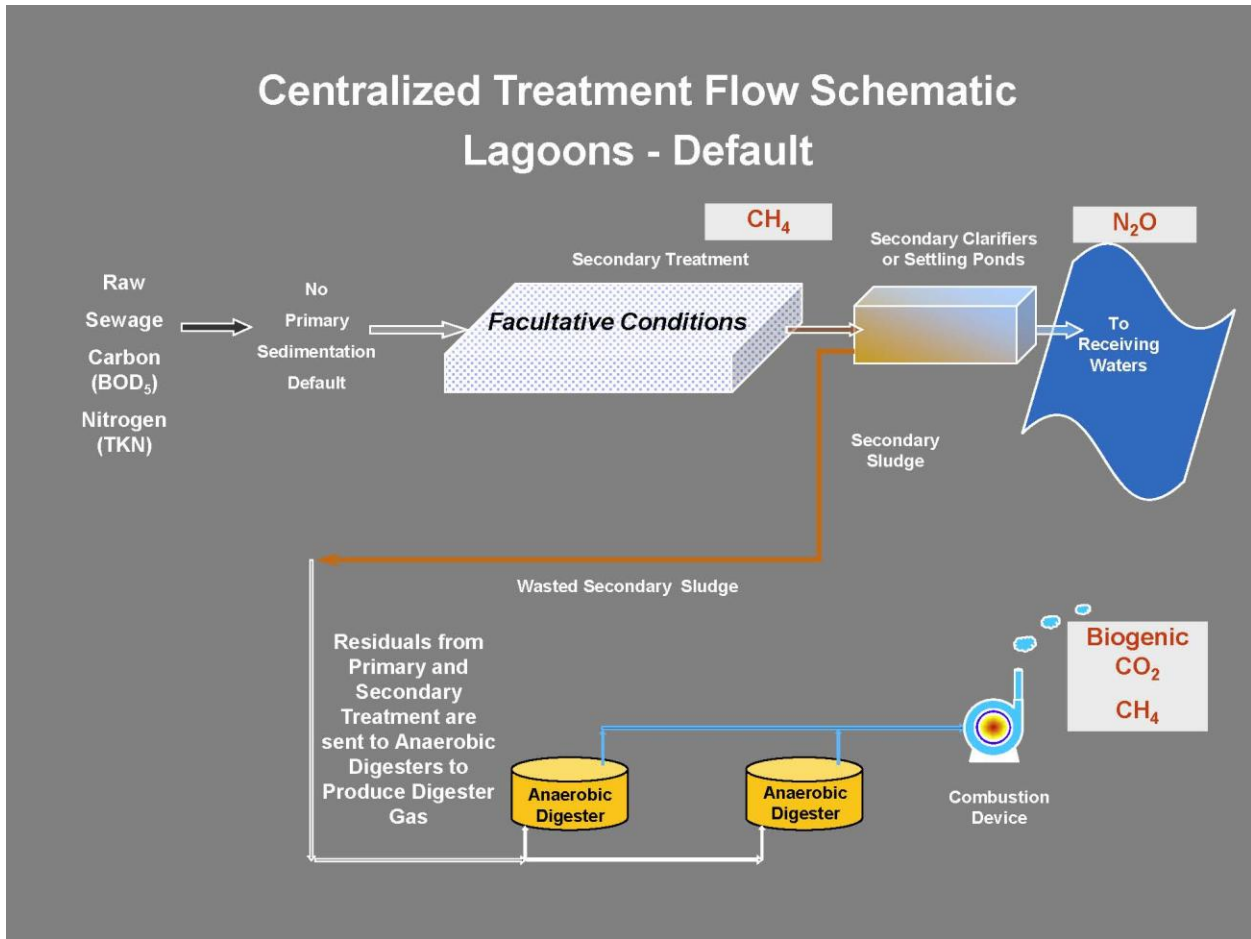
Centralized Treatment Flow Schematic
Lagoons - Default

$CH_4$

Secondary Treatment

Secondary Clarifiers or Settling Ponds

$N_2O$

Raw Sewage Carbon ($BOD_5$) Nitrogen (TKN)

No Primary Sedimentation Default

Facultative Conditions

To Receiving Waters

Secondary Sludge

Wasted Secondary Sludge

Residuals from Primary and Secondary Treatment are sent to Anaerobic Digesters to Produce Digester Gas

Anaerobic Digester

Anaerobic Digester

Combustion Device

Biogenic $CO_2$

$CH_4$